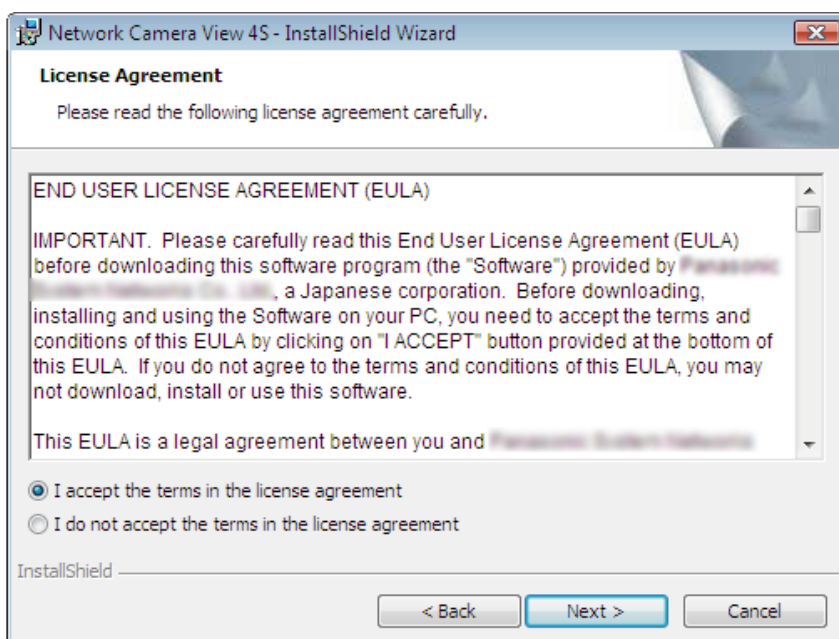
Network Camera View 4S - InstallShield Wizard

License Agreement

Please read the following license agreement carefully.

END USER LICENSE AGREEMENT (EULA)

IMPORTANT. Please carefully read this End User License Agreement (EULA) before downloading this software program (the "Software") provided by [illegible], a Japanese corporation. Before downloading, installing and using the Software on your PC, you need to accept the terms and conditions of this EULA by clicking on "I ACCEPT" button provided at the bottom of this EULA. If you do not agree to the terms and conditions of this EULA, you may not download, install or use this software.

This EULA is a legal agreement between you and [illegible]

I accept the terms in the license agreement

I do not accept the terms in the license agreement

InstallShield

< Back

Next >

Cancel